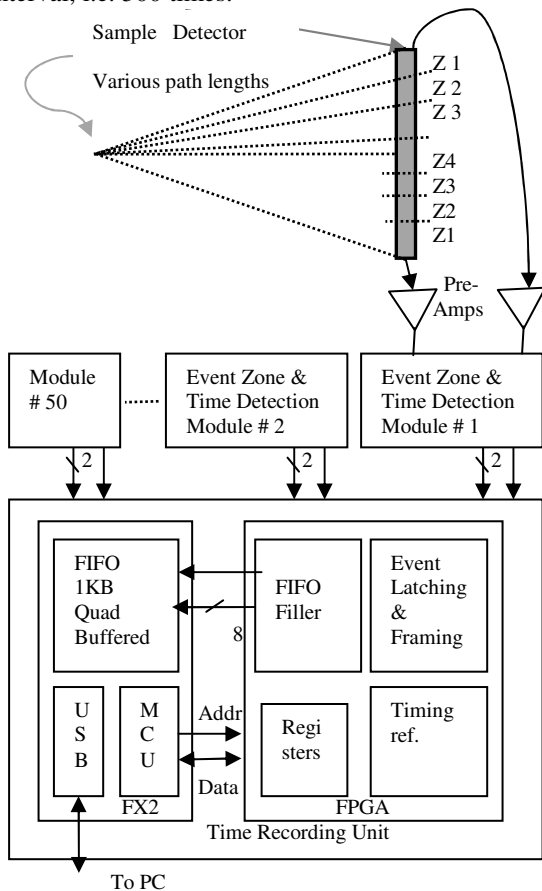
interval, i.e. 800 nsec.

Sample Detector

Various path lengths

Z 1
Z 2
Z 3
Z4
Z3
Z2
Z1

Pre-Amps

Module # 50

Event Zone & Time Detection Module # 2

Event Zone & Time Detection Module # 1

2

2

2

FIFO 1KB Quad Buffered

FIFO Filler

8

Event Latching & Framing

U S B

M C U

Addr

Data

Regi sters

Timing ref.

FX2

FPGA

Time Recording Unit

To PC